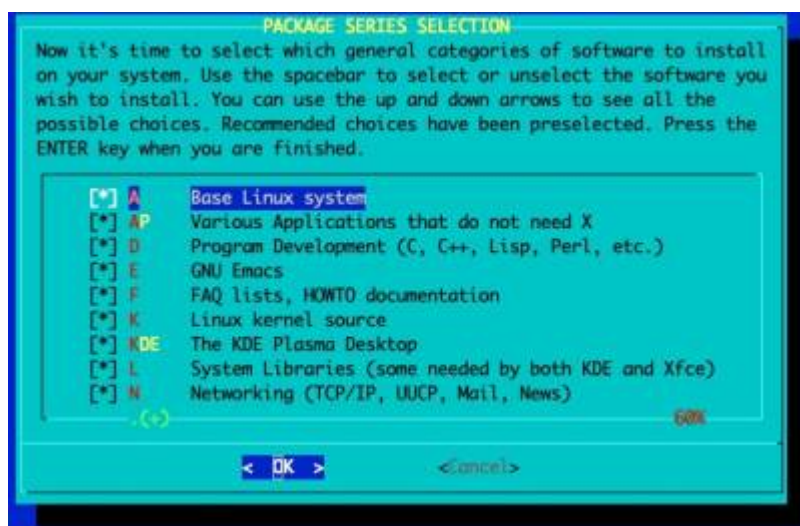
PACKAGE SERIES SELECTION

Now it's time to select which general categories of software to install on your system. Use the spacebar to select or unselect the software you wish to install. You can use the up and down arrows to see all the possible choices. Recommended choices have been preselected. Press the ENTER key when you are finished.

[*] A Base Linux system
[*] AP Various Applications that do not need X
[*] D Program Development (C, C++, Lisp, Perl, etc.)
[*] E GNU Emacs
[*] F FAQ lists, HOWTO documentation
[*] K Linux kernel source
[*] KDE The KDE Plasma Desktop
[*] L System Libraries (some needed by both KDE and Xfce)
[*] N Networking (TCP/IP, UUCP, Mail, News)

.(+) 60%

< OK > <Cancel>